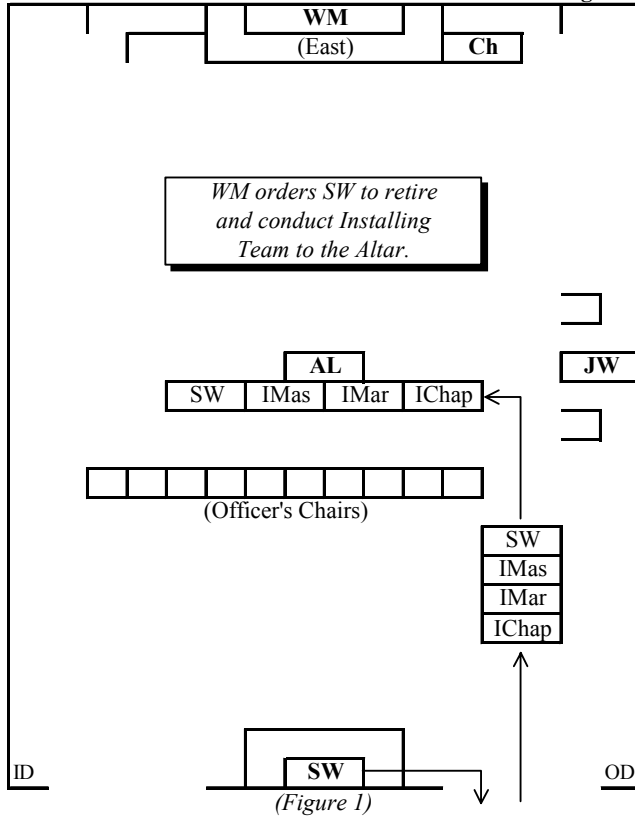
WM
(East)
Ch

WM orders SW to retire and conduct Installing Team to the Altar.

AL

| SW | IMas | IMar | IChap |
|---|---|---|---|

JW

(Officer's Chairs)

| SW |
|---|
| IMas |
| IMar |
| IChap |

ID
SW
OD
(Figure 1)